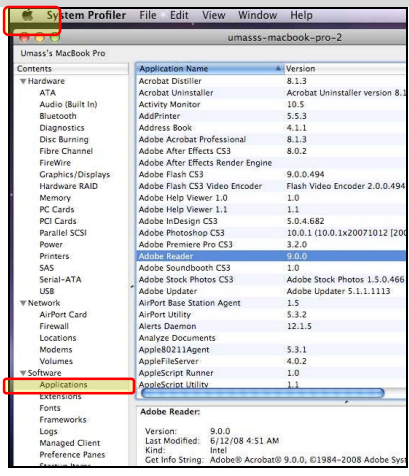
System Profiler File Edit View Window Help

umasss-macbook-pro-2

Umass's MacBook Pro

Contents
▼Hardware
ATA
Audio (Built In)
Bluetooth
Diagnostics
Disc Burning
Fibre Channel
FireWire
Graphics/Displays
Hardware RAID
Memory
PC Cards
PCI Cards
Parallel SCSI
Power
Printers
SAS
Serial-ATA
USB
▼Network
AirPort Card
Firewall
Locations
Modems
Volumes
▼Software
Applications
Extensions
Fonts
Frameworks
Logs
Managed Client
Preference Panes
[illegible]

| Application Name | Version |
|---|---|
| Acrobat Distiller | 8.1.3 |
| Acrobat Uninstaller | Acrobat Uninstaller version 8.1 |
| Activity Monitor | 10.5 |
| AddPrinter | 5.5.3 |
| Address Book | 4.1.1 |
| Adobe Acrobat Professional | 8.1.3 |
| Adobe After Effects CS3 | 8.0.2 |
| Adobe After Effects Render Engine | |
| Adobe Flash CS3 | 9.0.0.494 |
| Adobe Flash CS3 Video Encoder | Flash Video Encoder 2.0.0.494 |
| Adobe Help Viewer 1.0 | 1.0 |
| Adobe Help Viewer 1.1 | 1.1 |
| Adobe InDesign CS3 | 5.0.4.682 |
| Adobe Photoshop CS3 | 10.0.1 (10.0.1x20071012 [20 |
| Adobe Premiere Pro CS3 | 3.2.0 |
| Adobe Reader | 9.0.0 |
| Adobe Soundbooth CS3 | 1.0 |
| Adobe Stock Photos CS3 | Adobe Stock Photos 1.5.0.466 |
| Adobe Updater | Adobe Updater 5.1.1.1113 |
| AirPort Base Station Agent | 1.5 |
| AirPort Utility | 5.3.2 |
| Alerts Daemon | 12.1.5 |
| Analyze Documents | |
| Apple80211Agent | 5.3.1 |
| AppleFileServer | 4.0.2 |
| AppleScript Runner | 1.0 |
| AppleScript Utility | 1.1 |

Adobe Reader:

Version: 9.0.0
Last Modified: 6/12/08 4:51 AM
Kind: Intel
Get Info String: Adobe® Acrobat® 9.0.0, ©1984-2008 Adobe Sys